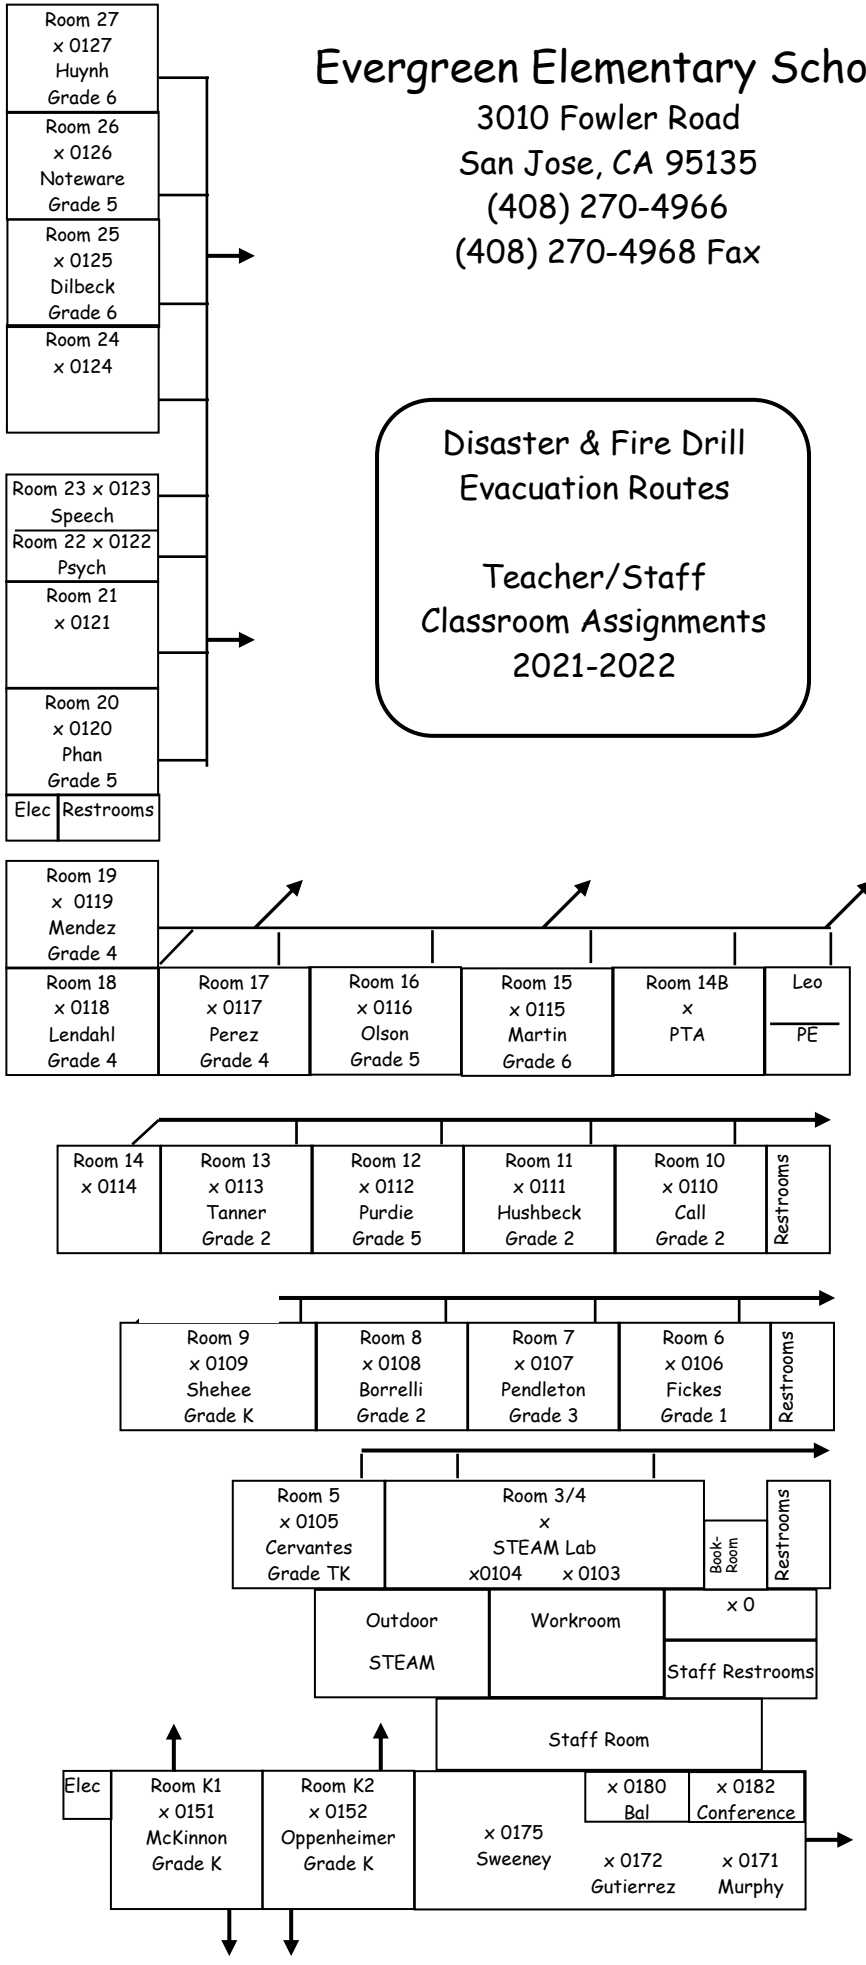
Room 27
x 0127
Huynh
Grade 6

Room 26
x 0126
Noteware
Grade 5

Room 25
x 0125
Dilbeck
Grade 6

Room 24
x 0124

Evergreen Elementary Scho

3010 Fowler Road
San Jose, CA 95135
(408) 270-4966
(408) 270-4968 Fax

Disaster & Fire Drill
Evacuation Routes

Teacher/Staff
Classroom Assignments
2021-2022

Room 23 x 0123
Speech

Room 22 x 0122
Psych

Room 21
x 0121

Room 20
x 0120
Phan
Grade 5

Elec

Restrooms

Room 19
x 0119
Mendez
Grade 4

| Room 18 x 0118 Lendahl Grade 4 | Room 17 x 0117 Perez Grade 4 | Room 16 x 0116 Olson Grade 5 | Room 15 x 0115 Martin Grade 6 | Room 14B x PTA | Leo PE |
|---|---|---|---|---|---|

| Room 14 x 0114 | Room 13 x 0113 Tanner Grade 2 | Room 12 x 0112 Purdie Grade 5 | Room 11 x 0111 Hushbeck Grade 2 | Room 10 x 0110 Call Grade 2 | Restrooms |
|---|---|---|---|---|---|

| Room 9 x 0109 Shehee Grade K | Room 8 x 0108 Borrelli Grade 2 | Room 7 x 0107 Pendleton Grade 3 | Room 6 x 0106 Fickes Grade 1 | Restrooms |
|---|---|---|---|---|

Room 5
x 0105
Cervantes
Grade TK

Room 3/4
x
STEAM Lab
x0104 x 0103

Book-Room

Restrooms

Outdoor
STEAM

Workroom

x 0

Staff Restrooms

Staff Room

Elec

Room K1
x 0151
McKinnon
Grade K

Room K2
x 0152
Oppenheimer
Grade K

x 0175
Sweeney

x 0180
Bal

x 0182
Conference

x 0172
Gutierrez

x 0171
Murphy